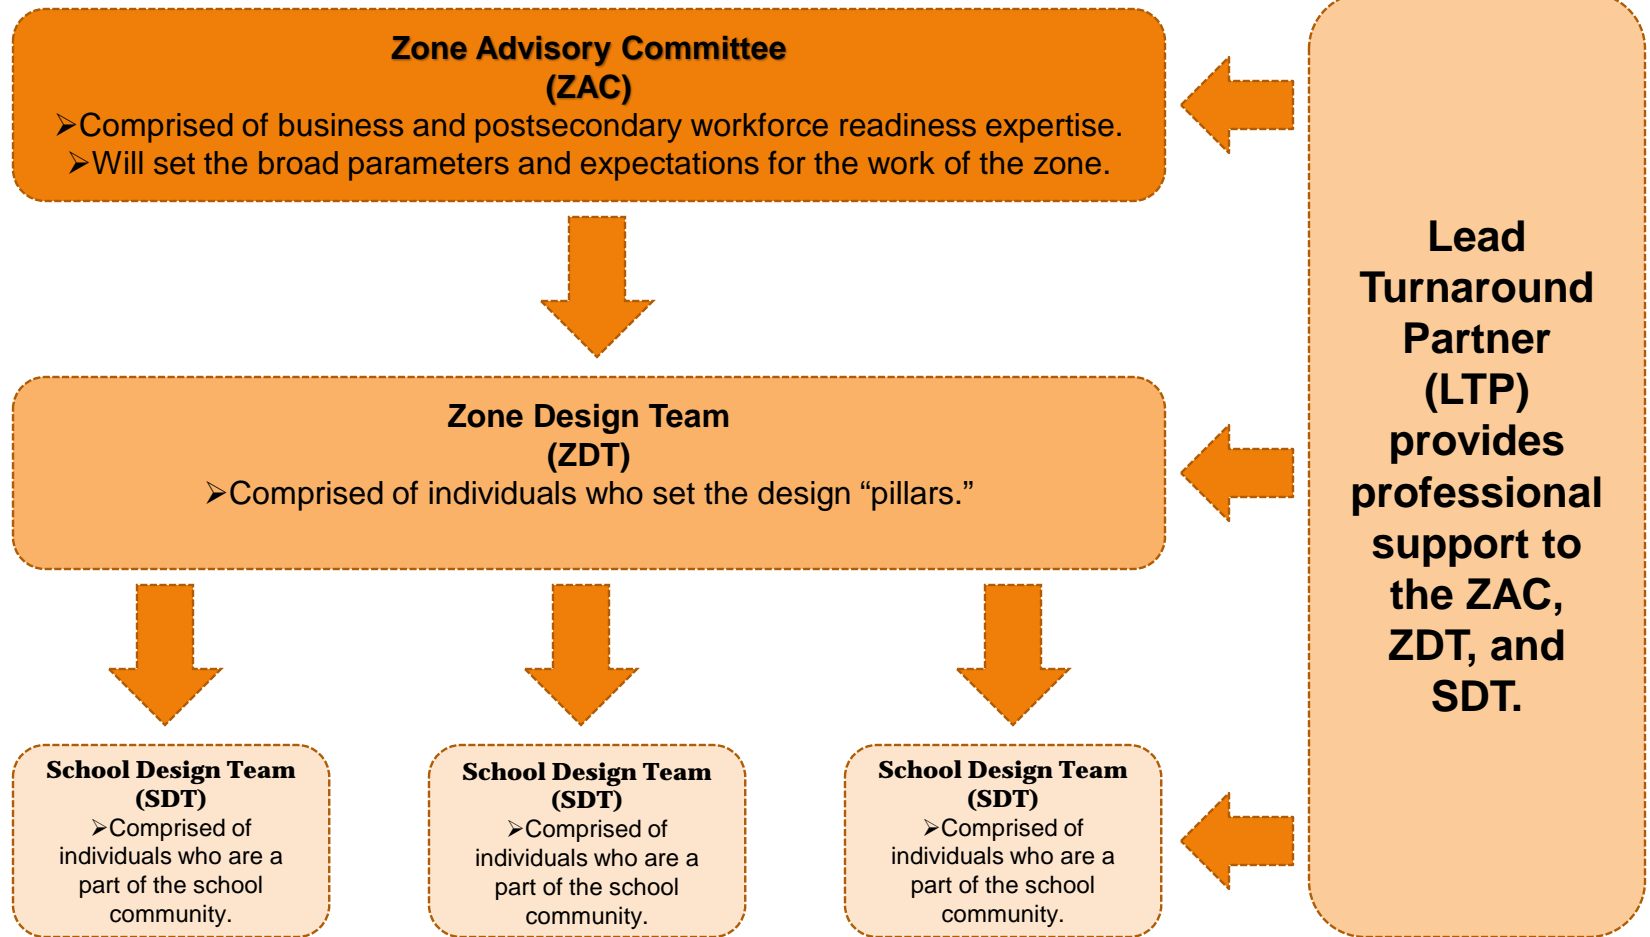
Zone Advisory Committee
(ZAC)
➢Comprised of business and postsecondary workforce readiness expertise.
➢Will set the broad parameters and expectations for the work of the zone.

Zone Design Team
(ZDT)
➢Comprised of individuals who set the design “pillars.”

School Design Team
(SDT)
➢Comprised of individuals who are a part of the school community.

School Design Team
(SDT)
➢Comprised of individuals who are a part of the school community.

School Design Team
(SDT)
➢Comprised of individuals who are a part of the school community.

Lead Turnaround Partner (LTP) provides professional support to the ZAC, ZDT, and SDT.